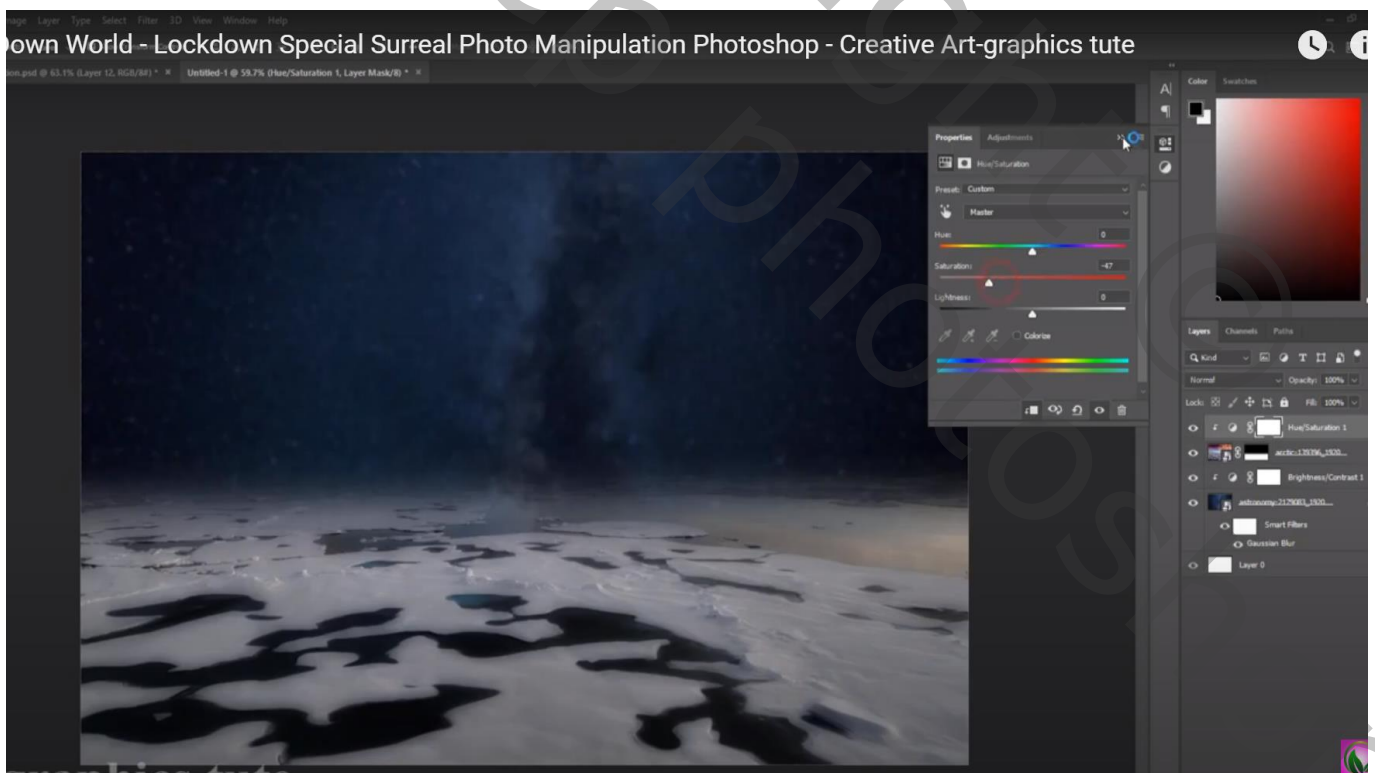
Image Layer Type Select Filter 3D View Window Help

Down World - Lockdown Special Surreal Photo Manipulation Photoshop - Creative Art-graphics tute

ion.psd @ 63.1% (Layer 12, RGB/8#) * × Untitled-1 @ 59.7% (Hue/Saturation 1, Layer Mask/8) * ×

Properties Adjustments

Hue/Saturation

Preset: Custom

Master

Hue: 0

Saturation: -47

Lightness: 0

Colorize

Color Swatches

Layers Channels Paths

Kind

Normal Opacity: 100%

Lock: Fill: 100%

Hue/Saturation 1

arctic-139396_1920...

Brightness/Contrast 1

astronomy-2129083_1920...

Smart Filters

Gaussian Blur

Layer 0

graphics tute